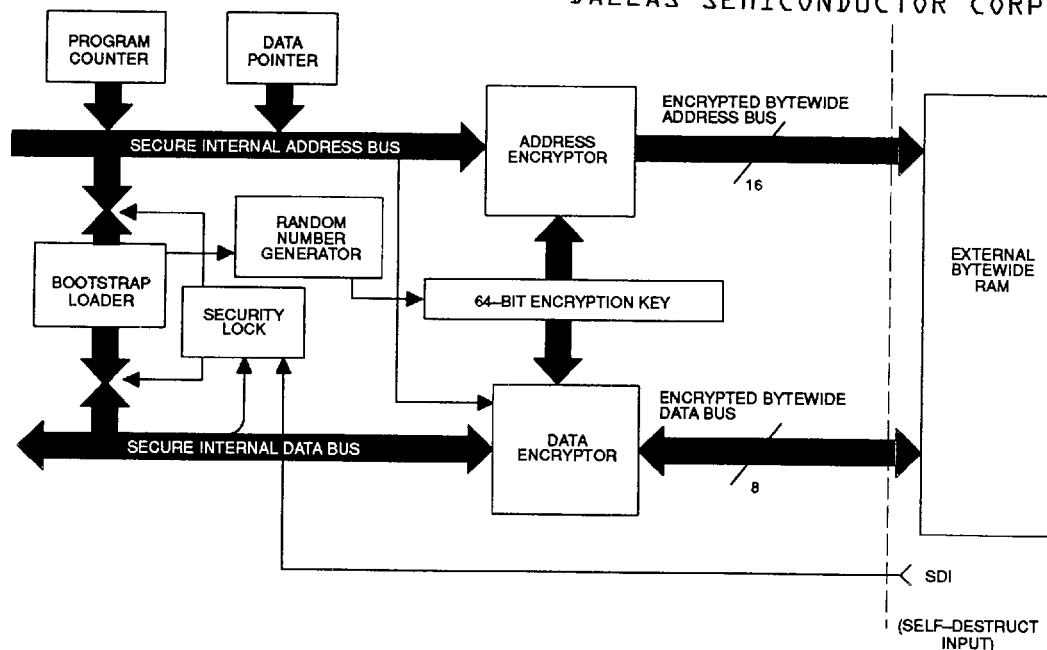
DALLAS SEMICONDUCTOR CORP

PROGRAM COUNTER

DATA POINTER

SECURE INTERNAL ADDRESS BUS

ADDRESS ENCRYPTOR

ENCRYPTED BYTEWIDE ADDRESS BUS

16

RANDOM NUMBER GENERATOR

BOOTSTRAP LOADER

SECURITY LOCK

64–BIT ENCRYPTION KEY

EXTERNAL BYTEWIDE RAM

ENCRYPTED BYTEWIDE DATA BUS

SECURE INTERNAL DATA BUS

DATA ENCRYPTOR

8

SDI

(SELF–DESTRUCT INPUT)